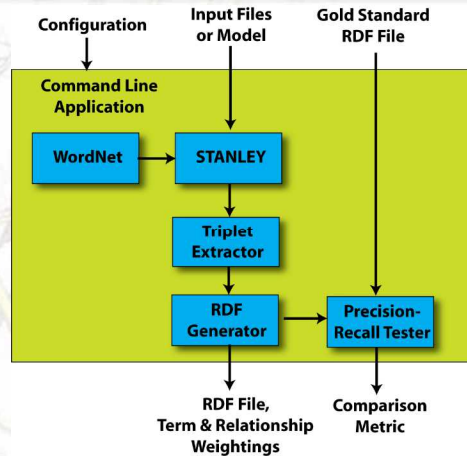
Configuration

Input Files or Model

Gold Standard RDF File

Command Line Application

WordNet

STANLEY

Triplet Extractor

RDF Generator

Precision-Recall Tester

RDF File, Term & Relationship Weightings

Comparison Metric